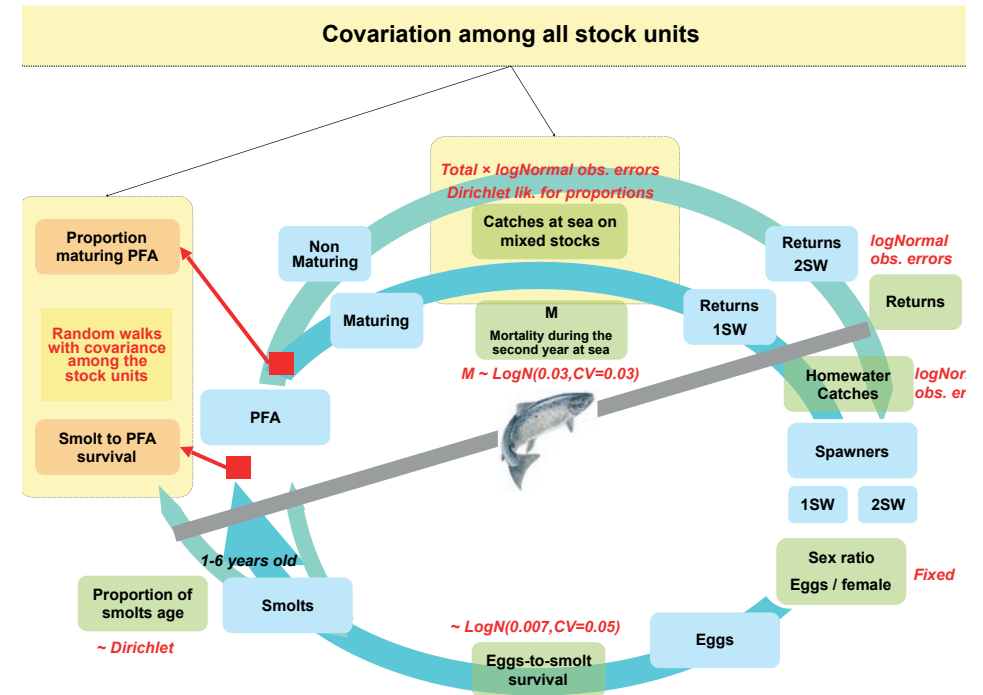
Covariation among all stock units

Total × logNormal obs. errors
Dirichlet lik. for proportions

Catches at sea on mixed stocks

Proportion maturing PFA

Random walks with covariance among the stock units

Smolt to PFA survival

Non Maturing

Maturing

M
Mortality during the second year at sea

M ~ LogN(0.03,CV=0.03)

Returns 2SW

logNormal obs. errors

Returns

Returns 1SW

Homewater Catches

logNor obs. er

PFA

Spawners

1SW

2SW

Sex ratio
Eggs / female

Fixed

1-6 years old

Proportion of smolts age

~ Dirichlet

Smolts

~ LogN(0.007,CV=0.05)

Eggs

Eggs-to-smolt survival